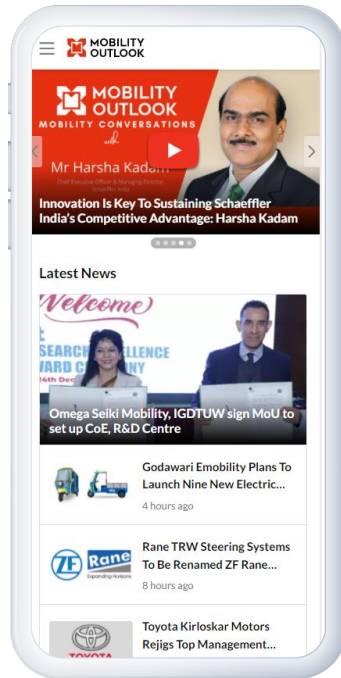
MOBILITY OUTLOOK

MOBILITY OUTLOOK
MOBILITY CONVERSATIONS
with
Mr Harsha Kadam
Chief Executive Officer & Managing Director, Schaeffler India

Innovation Is Key To Sustaining Schaeffler India's Competitive Advantage: Harsha Kadam

Latest News

Welcome
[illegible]SEARCH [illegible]ELLENCE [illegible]WARD C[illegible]NY
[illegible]th Dec

Omega Seiki Mobility, IGDTUW sign MoU to set up CoE, R&D Centre

Godawari Emobility Plans To Launch Nine New Electric...
4 hours ago

ZF Rane Expanding Horizons

Rane TRW Steering Systems To Be Renamed ZF Rane...
8 hours ago

TOYOTA

Toyota Kirloskar Motors Rejigs Top Management...